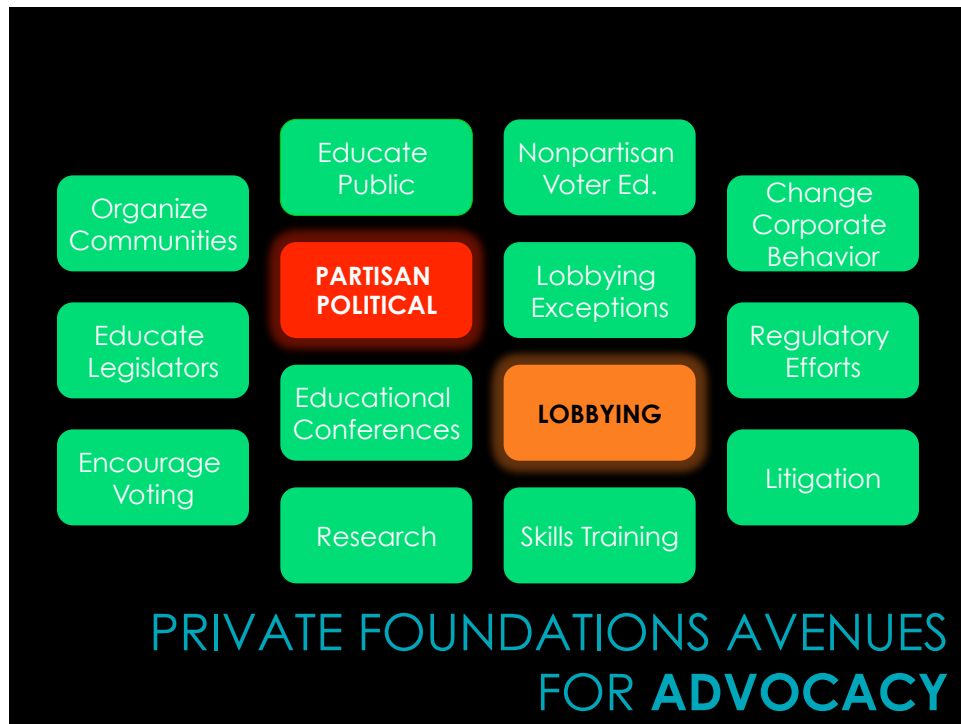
Organize Communities

Educate Legislators

Encourage Voting

Educate Public

PARTISAN POLITICAL

Educational Conferences

Research

Nonpartisan Voter Ed.

Lobbying Exceptions

LOBBYING

Skills Training

Change Corporate Behavior

Regulatory Efforts

Litigation

PRIVATE FOUNDATIONS AVENUES FOR ADVOCACY